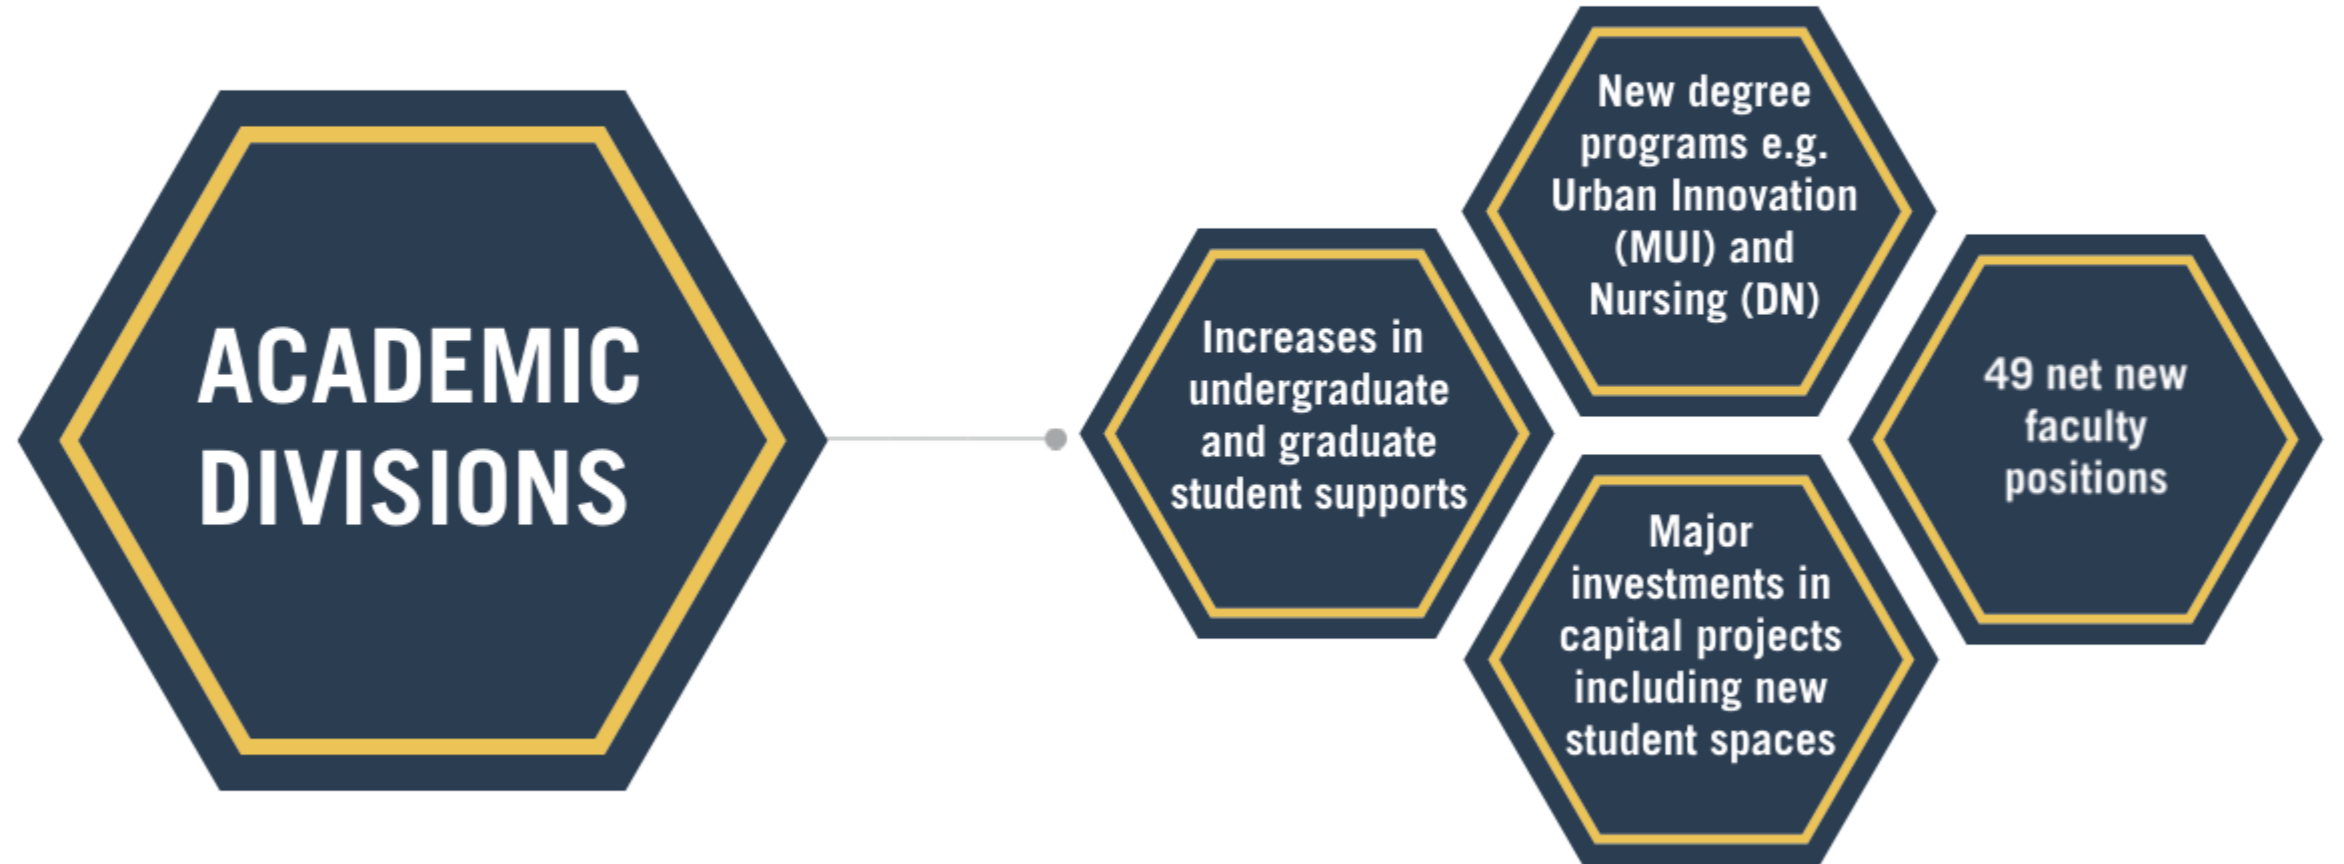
ACADEMIC DIVISIONS

Increases in undergraduate and graduate student supports

New degree programs e.g. Urban Innovation (MUI) and Nursing (DN)

Major investments in capital projects including new student spaces

49 net new faculty positions